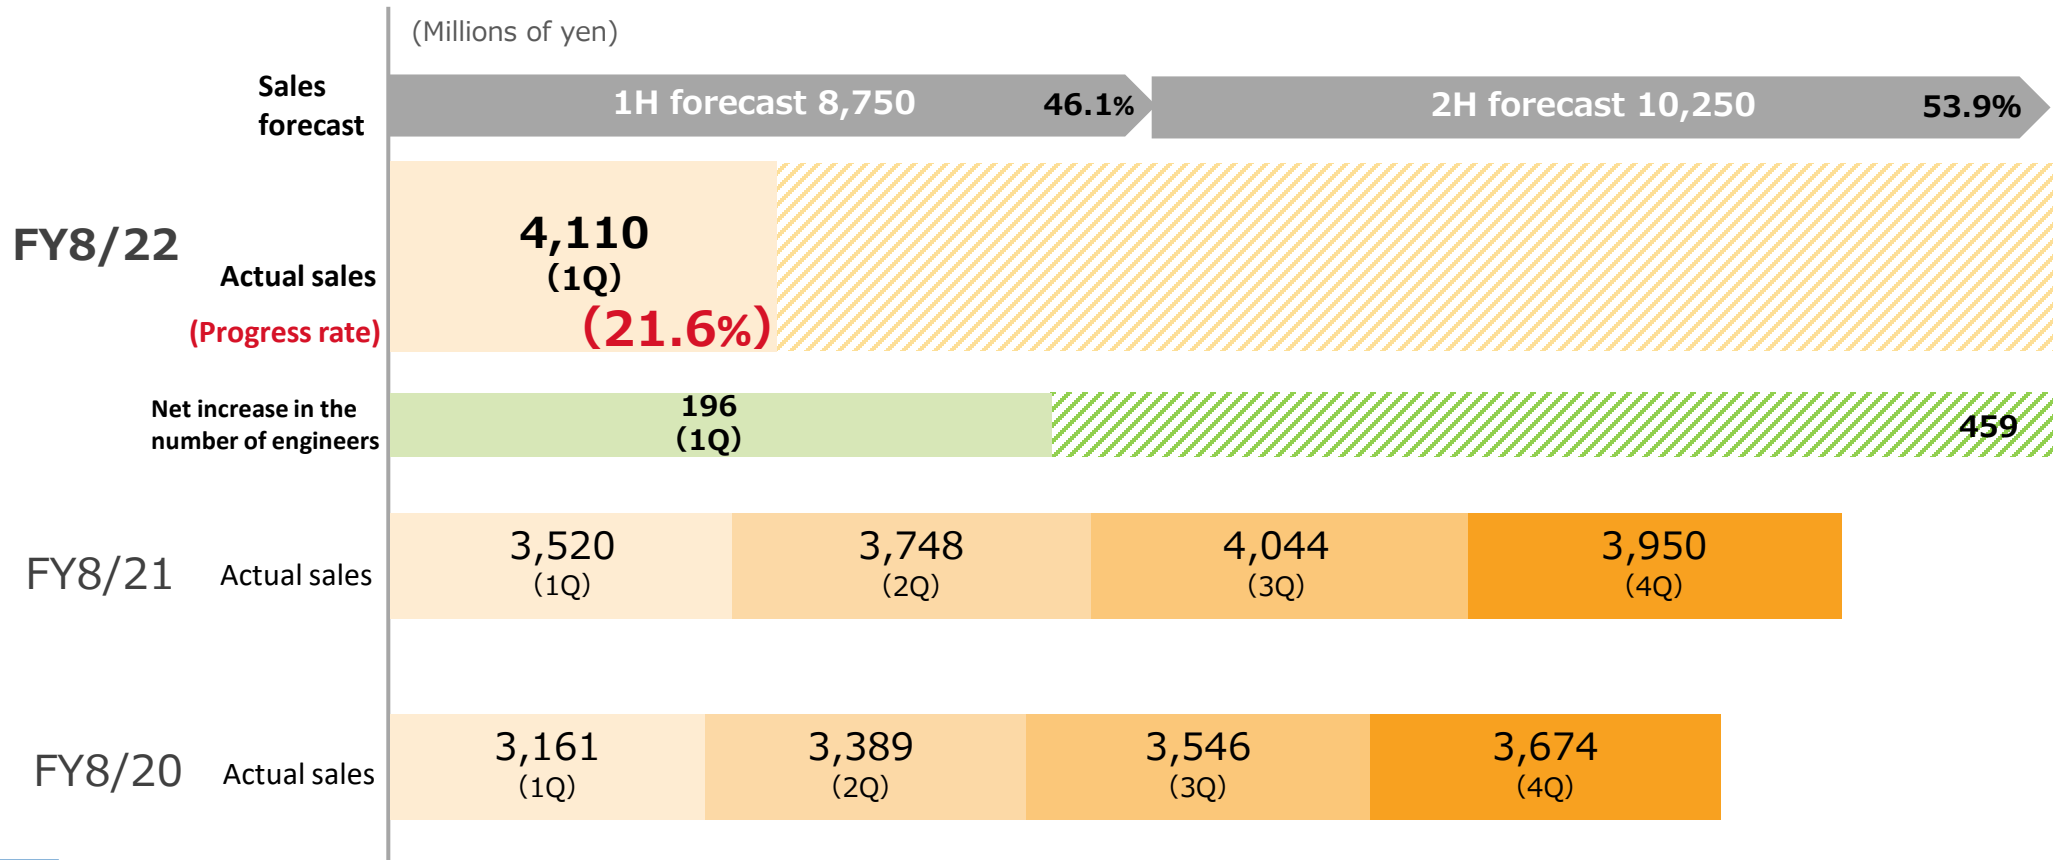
(Millions of yen)

Sales forecast

1H forecast 8,750 46.1%

2H forecast 10,250 53.9%

FY8/22

Actual sales

(Progress rate)

4,110
(1Q)
(21.6%)

Net increase in the number of engineers

196
(1Q)

459

FY8/21 Actual sales

| 3,520 (1Q) | 3,748 (2Q) | 4,044 (3Q) | 3,950 (4Q) |
|---|---|---|---|

FY8/20 Actual sales

| 3,161 (1Q) | 3,389 (2Q) | 3,546 (3Q) | 3,674 (4Q) |
|---|---|---|---|